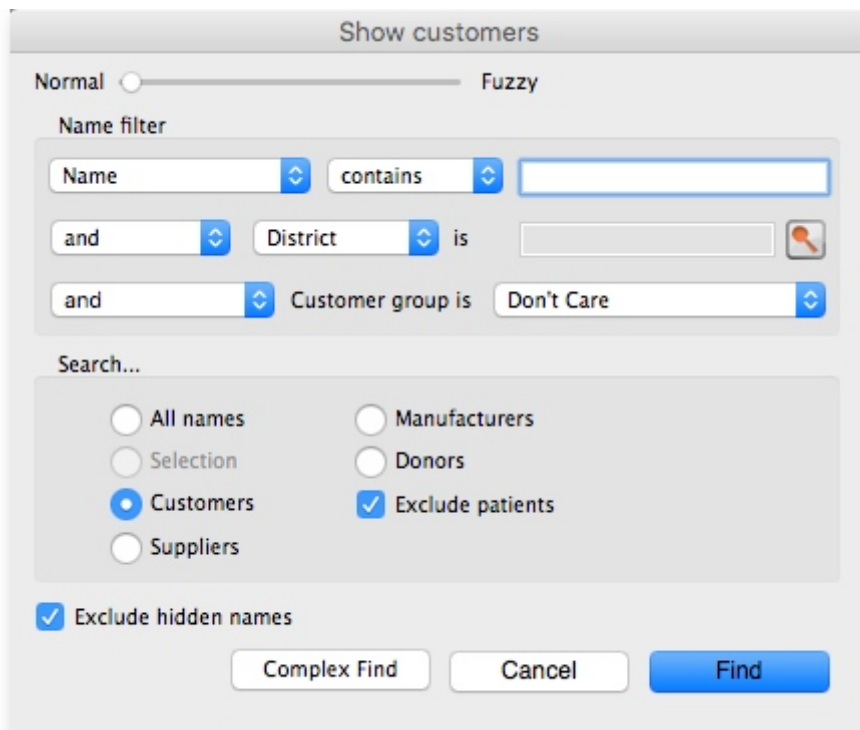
Show customers

Normal Fuzzy

Name filter

Name contains

and District is

and Customer group is Don't Care

Search...

All names
Selection
Customers
Suppliers

Manufacturers
Donors
Exclude patients

Exclude hidden names

Complex Find Cancel Find